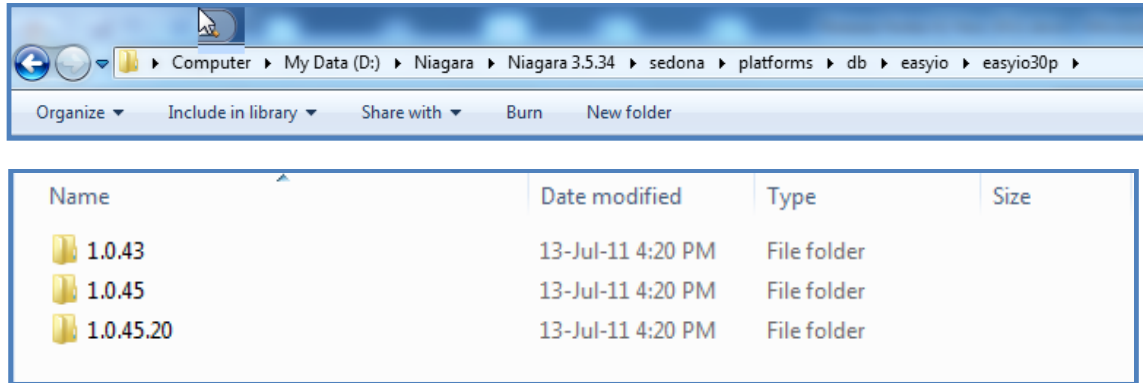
▸ Computer ▸ My Data (D:) ▸ Niagara ▸ Niagara 3.5.34 ▸ sedona ▸ platforms ▸ db ▸ easyio ▸ easyio30p ▸

Organize ▾ Include in library ▾ Share with ▾ Burn New folder

| Name | Date modified | Type | Size |
|---|---|---|---|
| 1.0.43 | 13-Jul-11 4:20 PM | File folder | |
| 1.0.45 | 13-Jul-11 4:20 PM | File folder | |
| 1.0.45.20 | 13-Jul-11 4:20 PM | File folder | |